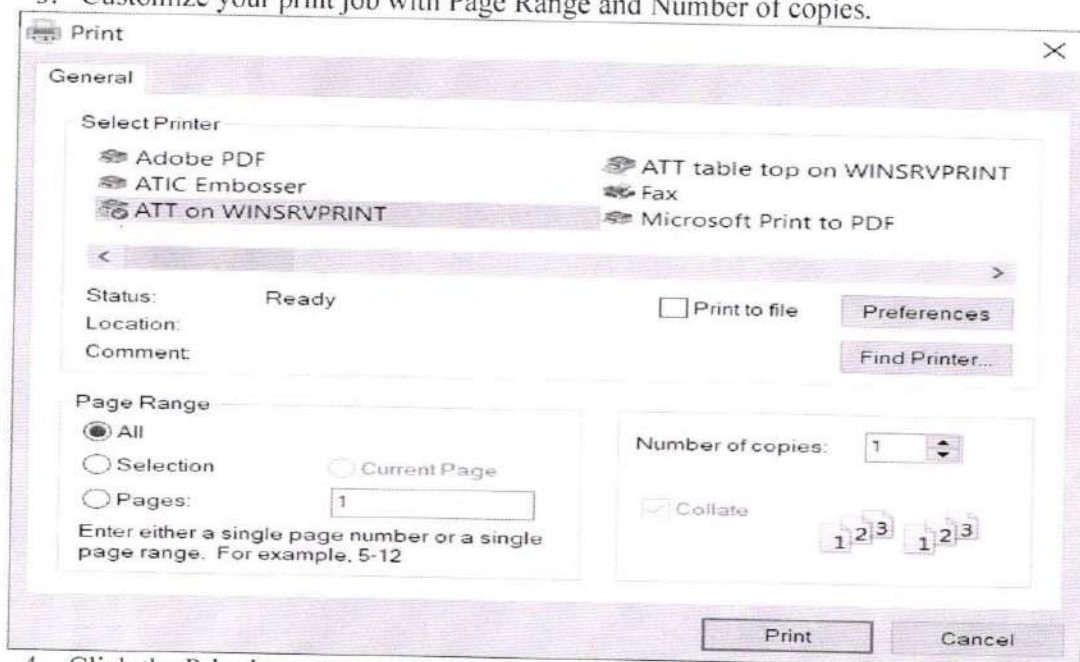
3. Customize your print job with Page Range and Number of copies.

Print

×

General

Select Printer

Adobe PDF
ATIC Embosser
ATT on WINSRVPRINT

ATT table top on WINSRVPRINT
Fax
Microsoft Print to PDF

<

>

Status: Ready
Location:
Comment:

Print to file

Preferences

Find Printer...

Page Range

All

Selection

Current Page

Pages: 1

Enter either a single page number or a single page range. For example, 5-12

Number of copies: 1

Collate

1 2 3 1 2 3

Print

Cancel

4. Click the Print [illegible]